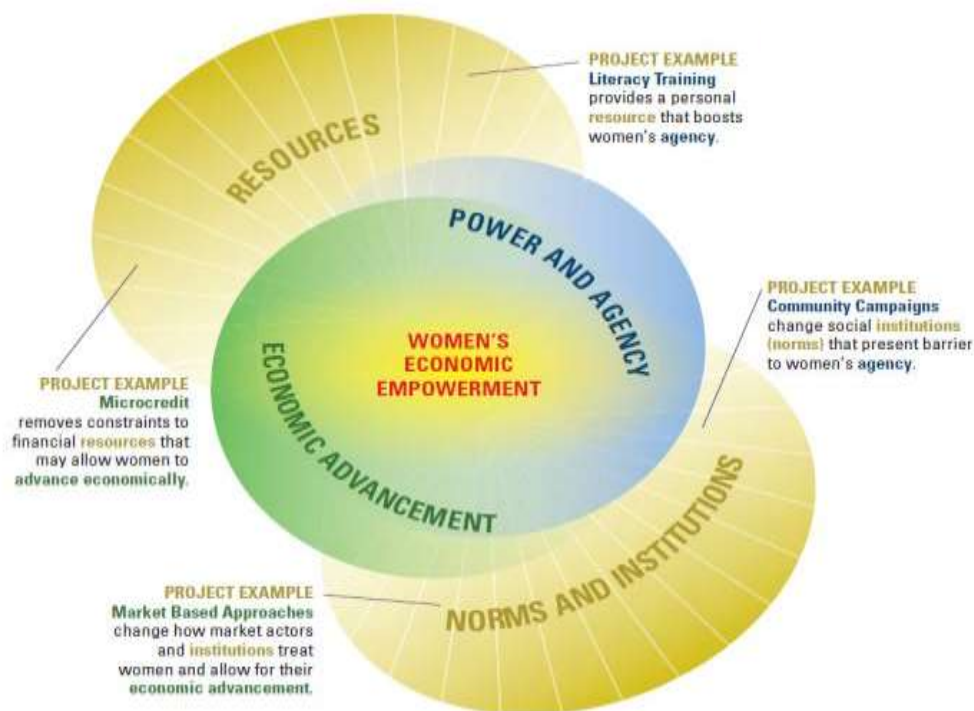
PROJECT EXAMPLE
Literacy Training provides a personal resource that boosts women's agency.

RESOURCES

POWER AND AGENCY

PROJECT EXAMPLE
Community Campaigns change social institutions (norms) that present barrier to women's agency.

WOMEN'S ECONOMIC EMPOWERMENT

ECONOMIC ADVANCEMENT

PROJECT EXAMPLE
Microcredit removes constraints to financial resources that may allow women to advance economically.

NORMS AND INSTITUTIONS

PROJECT EXAMPLE
Market Based Approaches change how market actors and institutions treat women and allow for their economic advancement.